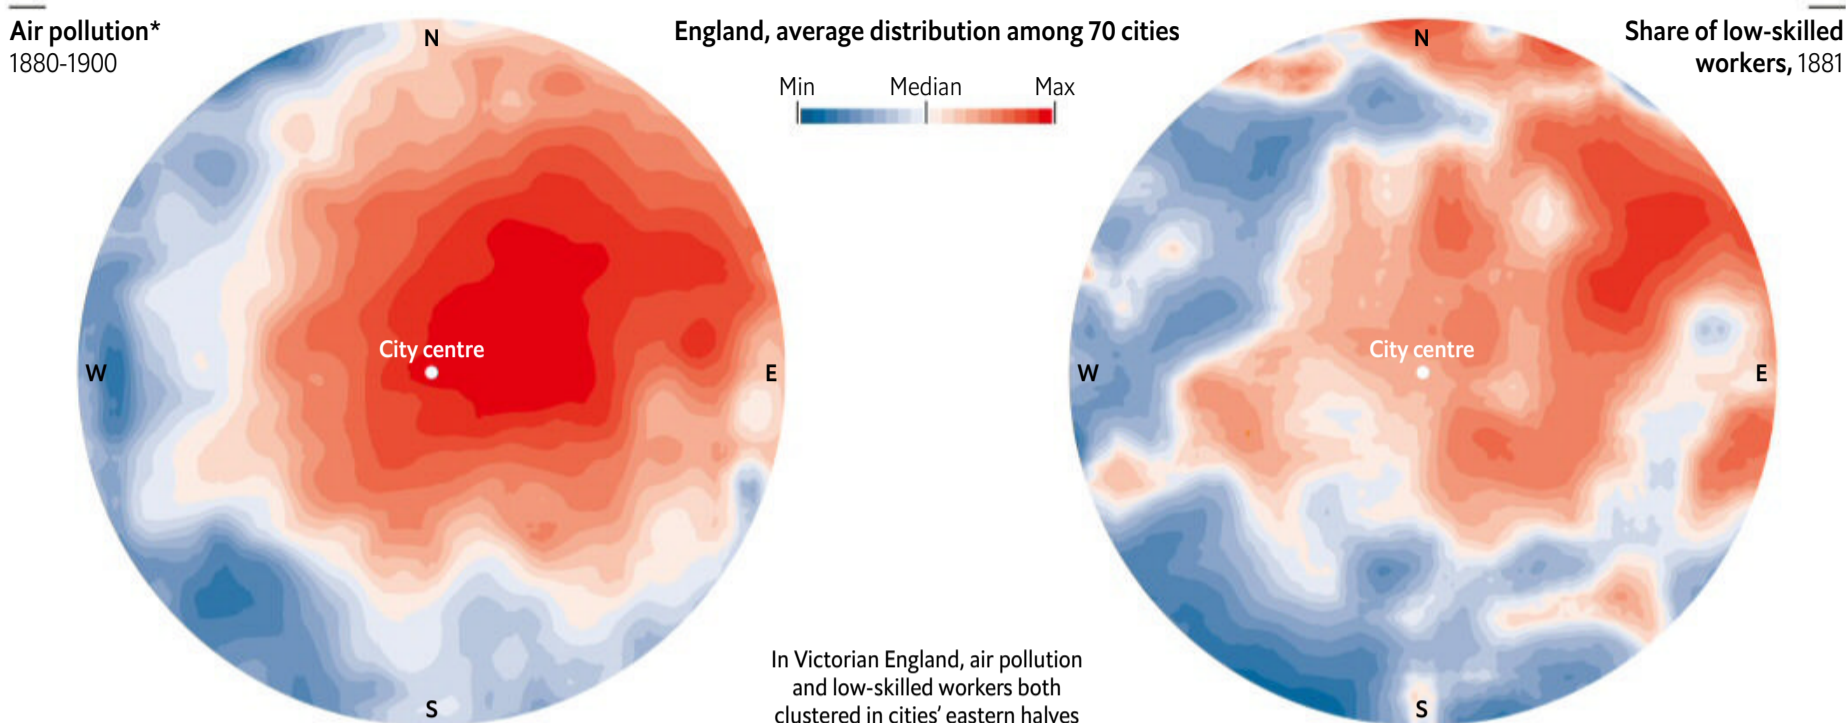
Air pollution*
1880-1900

England, average distribution among 70 cities

Min Median Max

Share of low-skilled workers, 1881

N

W

City centre

E

S

N

W

City centre

E

S

In Victorian England, air pollution and low-skilled workers both clustered in cities' eastern halves